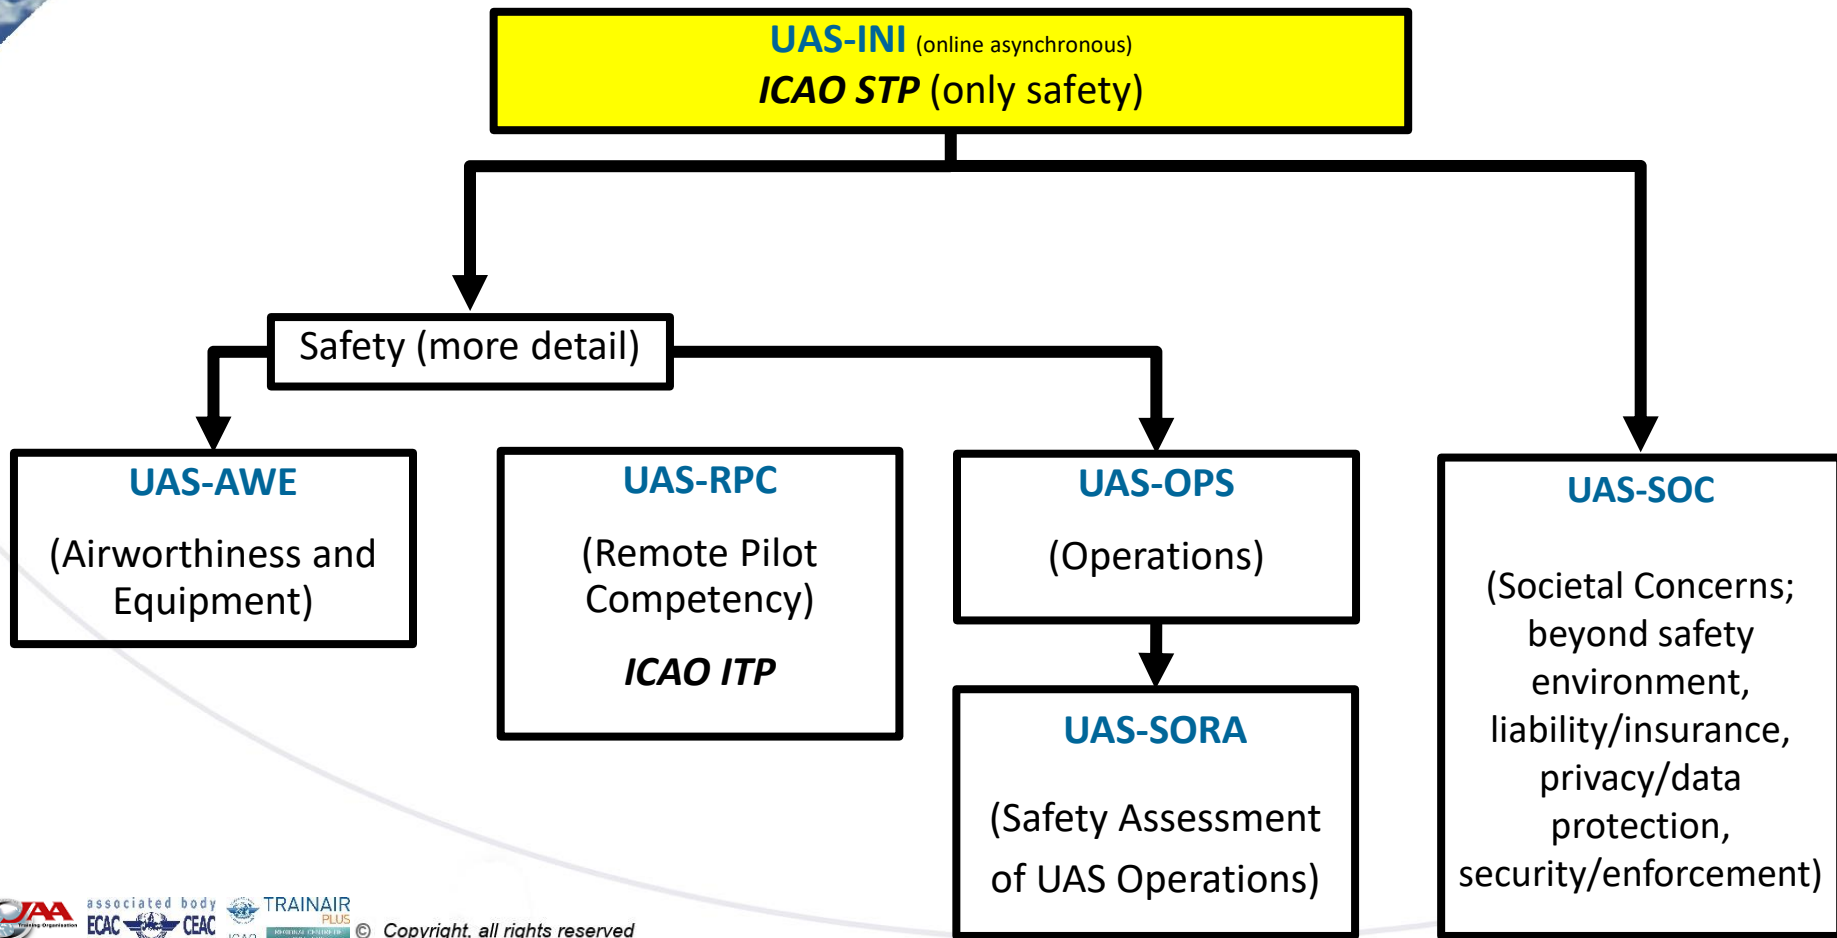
UAS-INI (online asynchronous)
ICAO STP (only safety)

Safety (more detail)

UAS-AWE
(Airworthiness and Equipment)

UAS-RPC
(Remote Pilot Competency)
ICAO ITP

UAS-OPS
(Operations)

UAS-SORA
(Safety Assessment of UAS Operations)

UAS-SOC
(Societal Concerns; beyond safety environment, liability/insurance, privacy/data protection, security/enforcement)

JAA Training Organisation associated body ECAC CEAC TRAINAIR PLUS © Copyright, all rights reserved